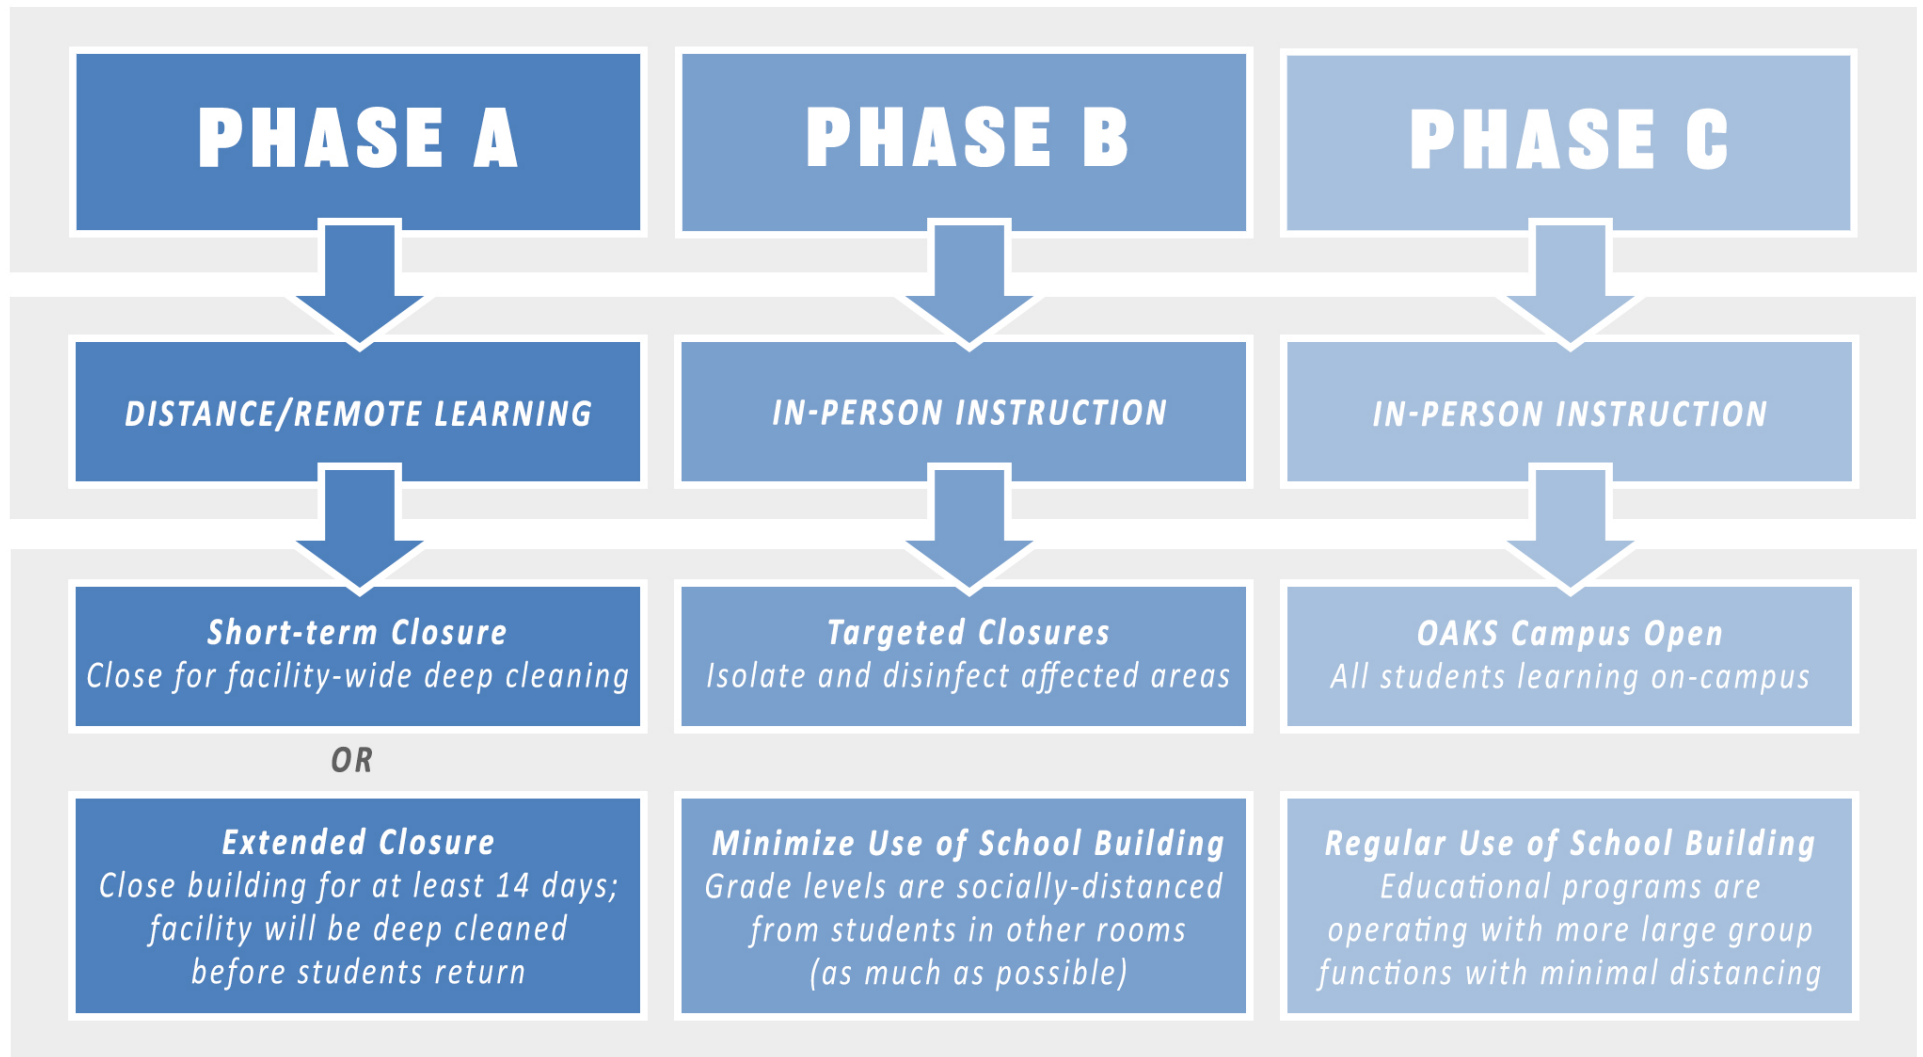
PHASE A

DISTANCE/REMOTE LEARNING

Short-term Closure
Close for facility-wide deep cleaning

OR

Extended Closure
Close building for at least 14 days; facility will be deep cleaned before students return

PHASE B

IN-PERSON INSTRUCTION

Targeted Closures
Isolate and disinfect affected areas

Minimize Use of School Building
Grade levels are socially-distanced from students in other rooms (as much as possible)

PHASE C

IN-PERSON INSTRUCTION

OAKS Campus Open
All students learning on-campus

Regular Use of School Building
Educational programs are operating with more large group functions with minimal distancing